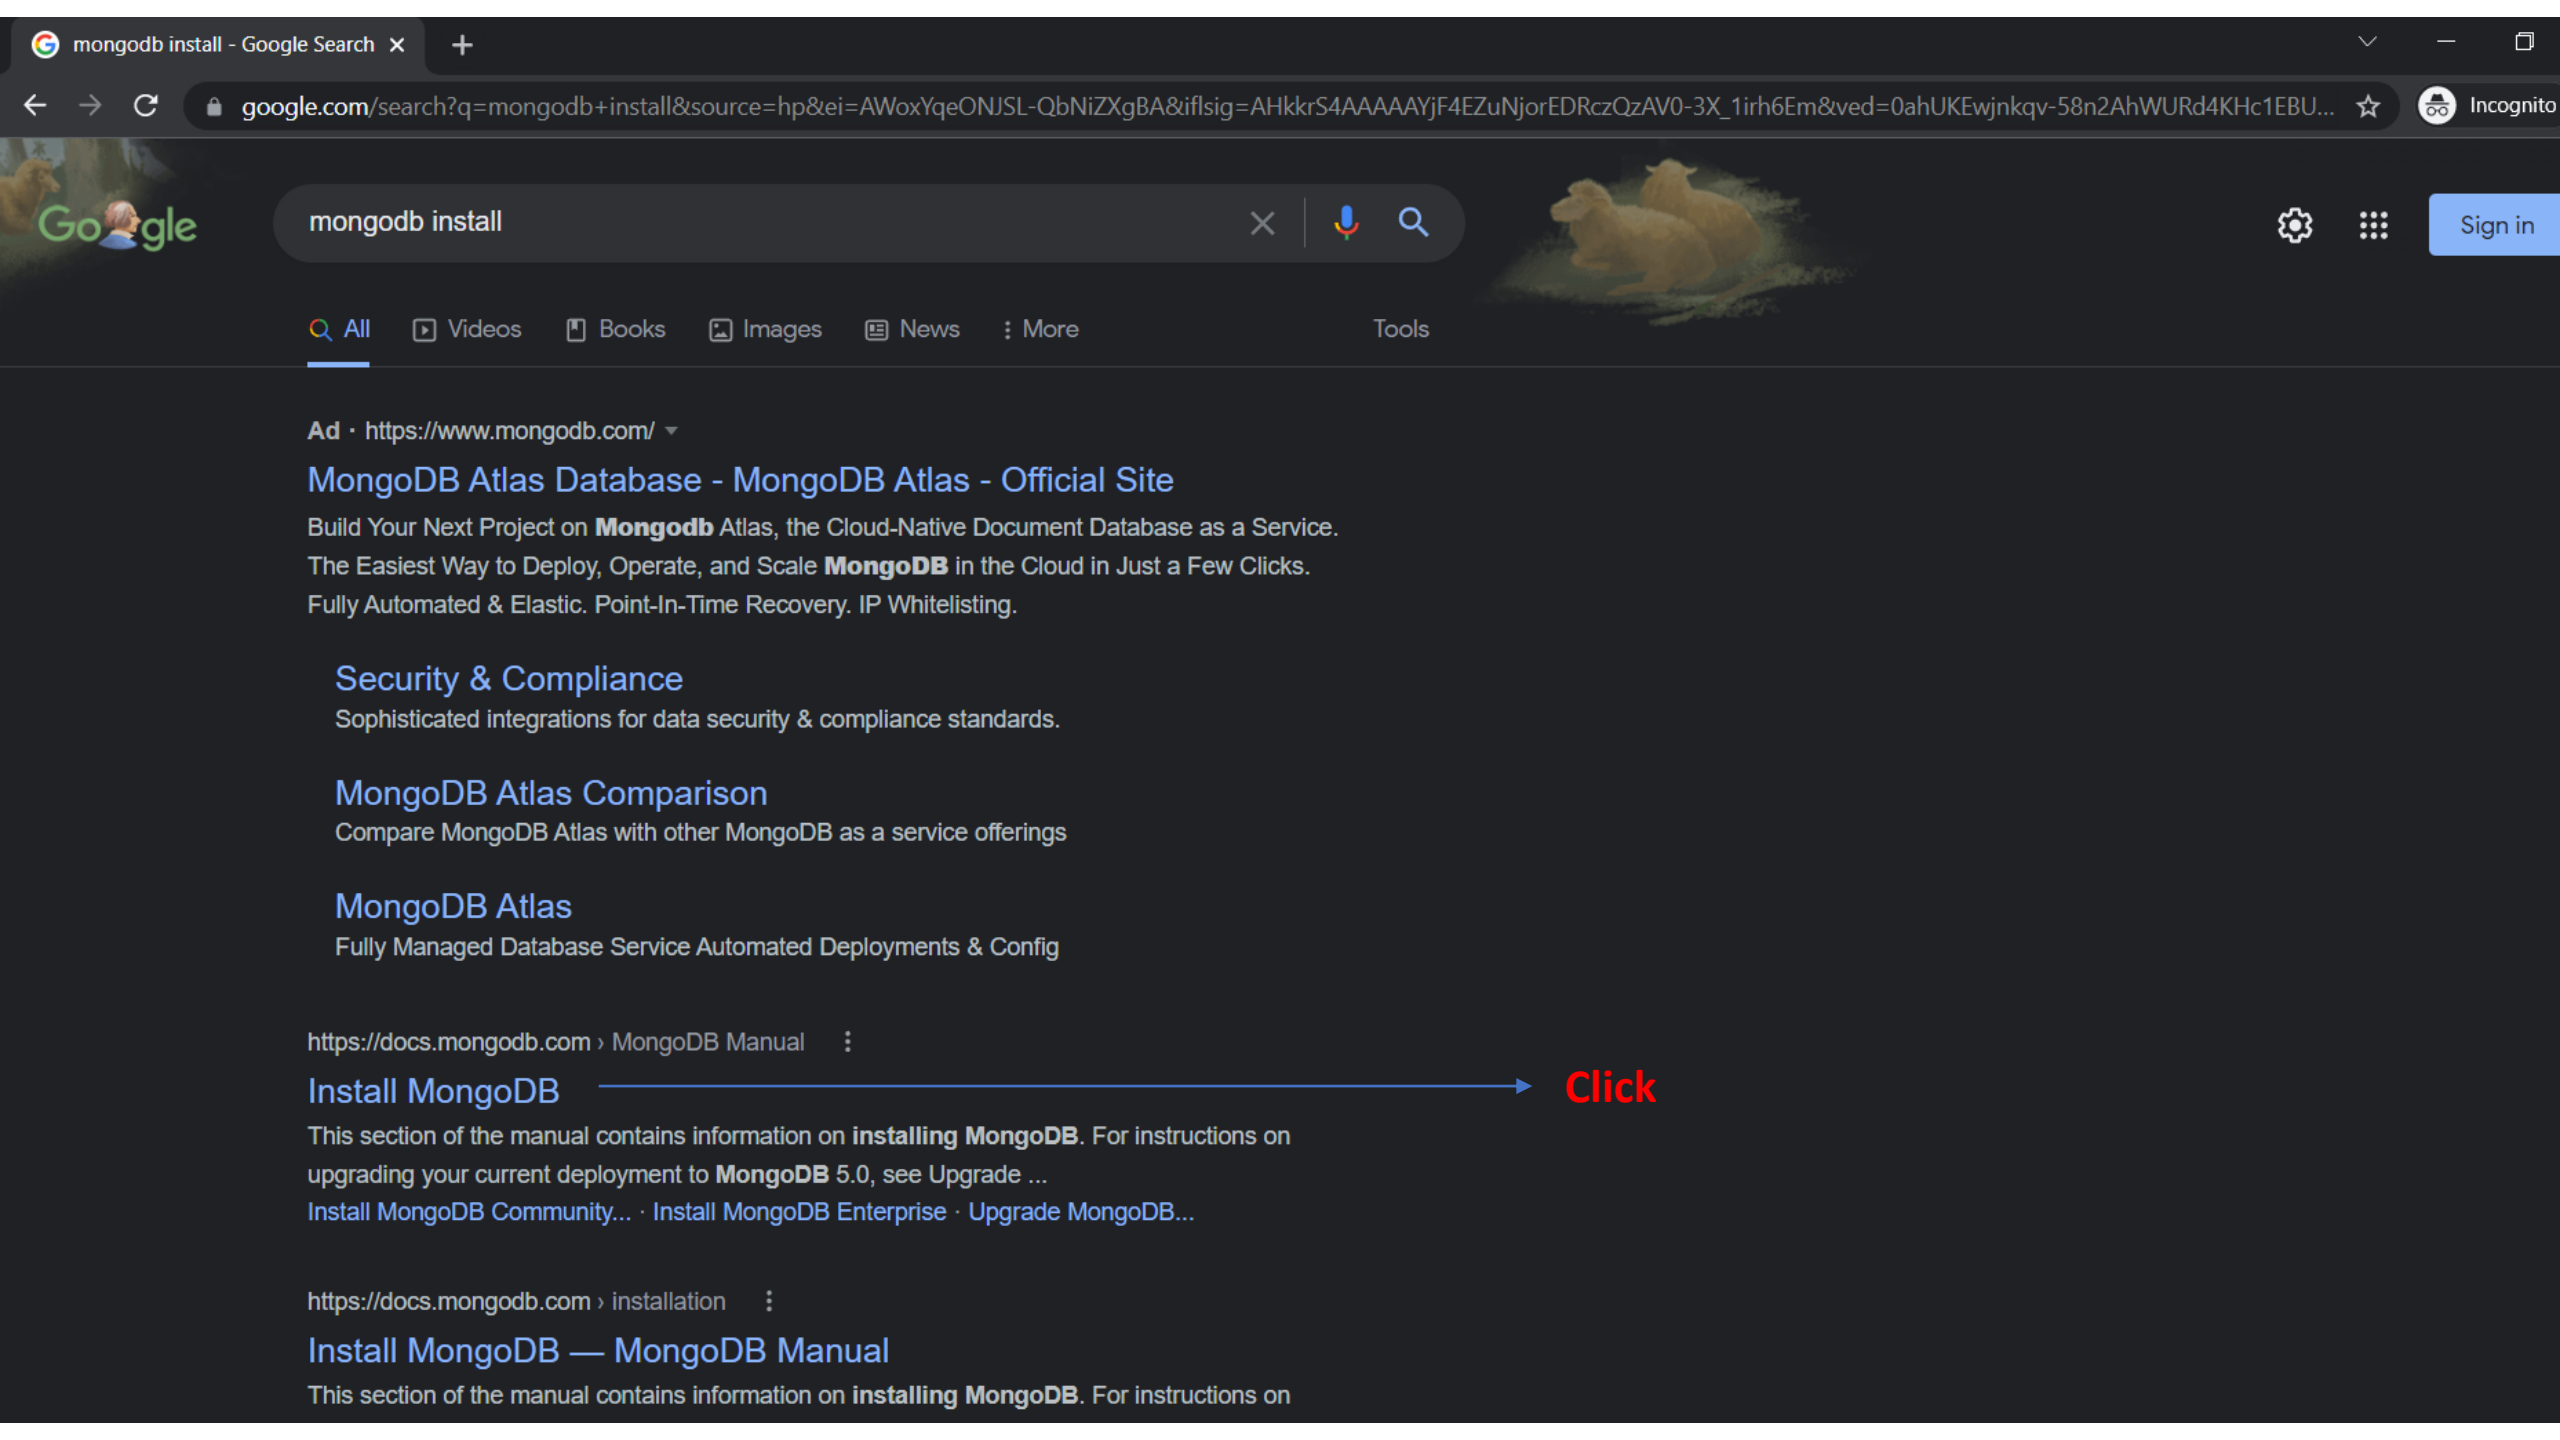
mongodb install - Google Search

google.com/search?q=mongodb+install&source=hp&ei=AWoxYqeONJSL-QbNiZXgBA&iflsig=AHkkrS4AAAAAYjF4EZuNjorEDRczQzAV0-3X_1irh6Em&ved=0ahUKEwjnkqv-58n2AhWURd4KHc1EBU...

Incognito

Google

mongodb install

Sign in

All Videos Books Images News More Tools

Ad · https://www.mongodb.com/

MongoDB Atlas Database - MongoDB Atlas - Official Site

Build Your Next Project on Mongodb Atlas, the Cloud-Native Document Database as a Service. The Easiest Way to Deploy, Operate, and Scale MongoDB in the Cloud in Just a Few Clicks. Fully Automated & Elastic. Point-In-Time Recovery. IP Whitelisting.

Security & Compliance

Sophisticated integrations for data security & compliance standards.

MongoDB Atlas Comparison

Compare MongoDB Atlas with other MongoDB as a service offerings

MongoDB Atlas

Fully Managed Database Service Automated Deployments & Config

https://docs.mongodb.com › MongoDB Manual

Install MongoDB

Click

This section of the manual contains information on installing MongoDB. For instructions on upgrading your current deployment to MongoDB 5.0, see Upgrade ...

Install MongoDB Community... · Install MongoDB Enterprise · Upgrade MongoDB...

https://docs.mongodb.com › installation

Install MongoDB — MongoDB Manual

This section of the manual contains information on installing MongoDB. For instructions on